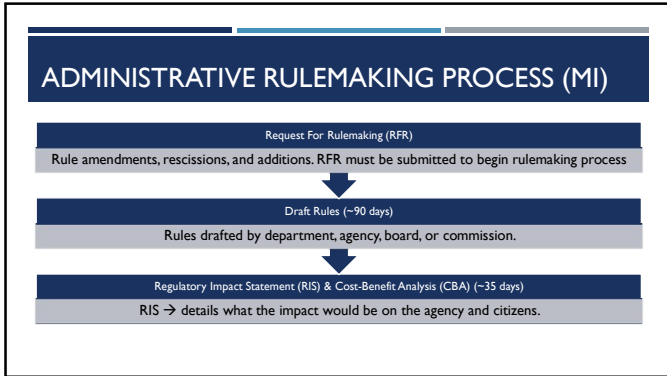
ADMINISTRATIVE RULEMAKING PROCESS (MI)

Request For Rulemaking (RFR)

Rule amendments, rescissions, and additions. RFR must be submitted to begin rulemaking process

Draft Rules (~90 days)

Rules drafted by department, agency, board, or commission.

Regulatory Impact Statement (RIS) & Cost-Benefit Analysis (CBA) (~35 days)

RIS $\rightarrow$ details what the impact would be on the agency and citizens.